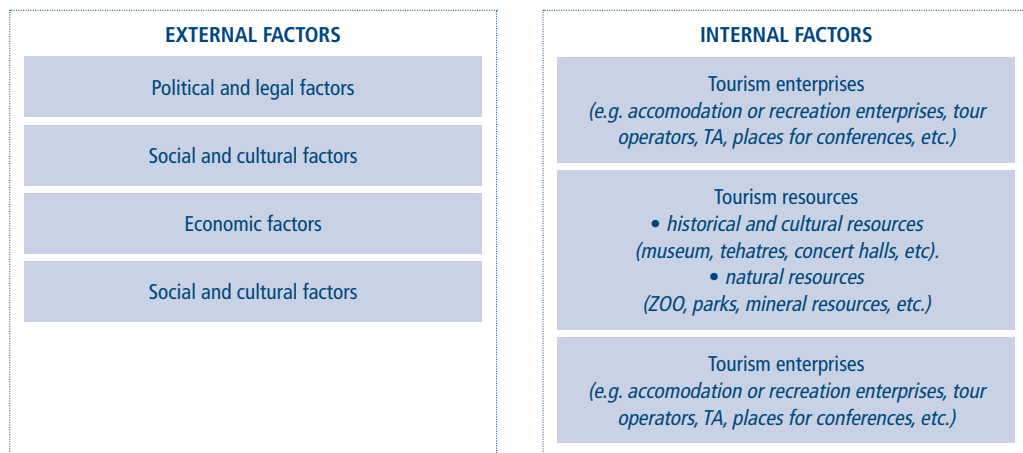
EXTERNAL FACTORS

Political and legal factors

Social and cultural factors

Economic factors

Social and cultural factors

INTERNAL FACTORS

Tourism enterprises
*(e.g. accomodation or recreation enterprises, tour operators, TA, places for conferences, etc.)*

Tourism resources
• *historical and cultural resources (museum, tehatres, concert halls, etc).*
• *natural resources (ZOO, parks, mineral resources, etc.)*

Tourism enterprises
*(e.g. accomodation or recreation enterprises, tour operators, TA, places for conferences, etc.)*